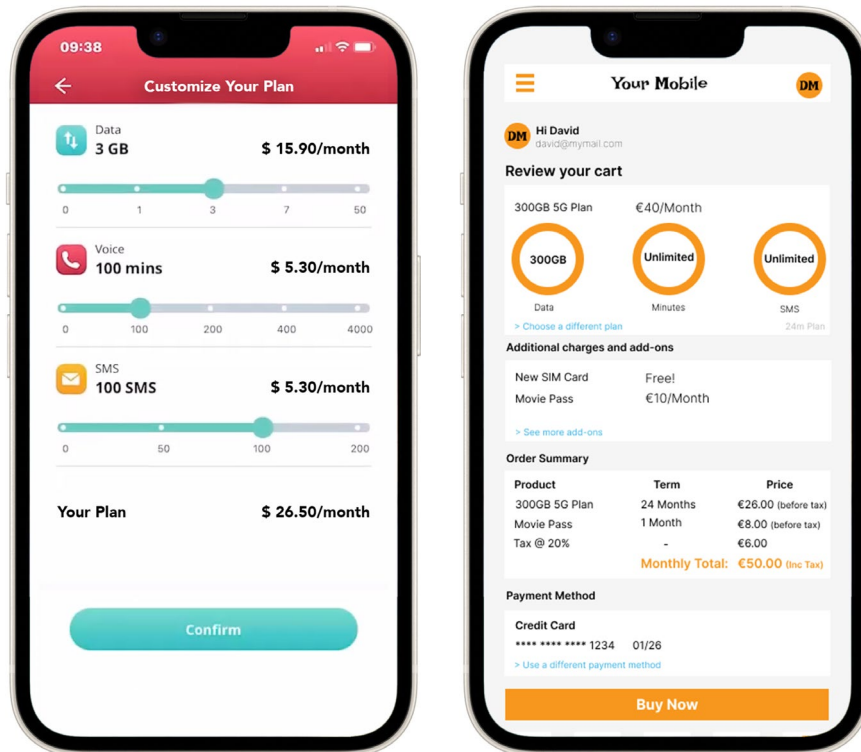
09:38

Customize Your Plan

Data
3 GB
$ 15.90/month

0 1 3 7 50

Voice
100 mins
$ 5.30/month

0 100 200 400 4000

SMS
100 SMS
$ 5.30/month

0 50 100 200

Your Plan
$ 26.50/month

Confirm

Your Mobile
DM

DM Hi David
david@mymail.com

Review your cart

300GB 5G Plan €40/Month

300GB
Data

Unlimited
Minutes

Unlimited
SMS

> Choose a different plan
24m Plan

Additional charges and add-ons

New SIM Card Free!
Movie Pass €10/Month

> See more add-ons

Order Summary

| Product | Term | Price |
|---|---|---|
| 300GB 5G Plan | 24 Months | €26.00 (before tax) |
| Movie Pass | 1 Month | €8.00 (before tax) |
| Tax @ 20% | - | €6.00 |

Monthly Total: €50.00 (Inc Tax)

Payment Method

Credit Card
**** **** **** 1234 01/26
> Use a different payment method

Buy Now